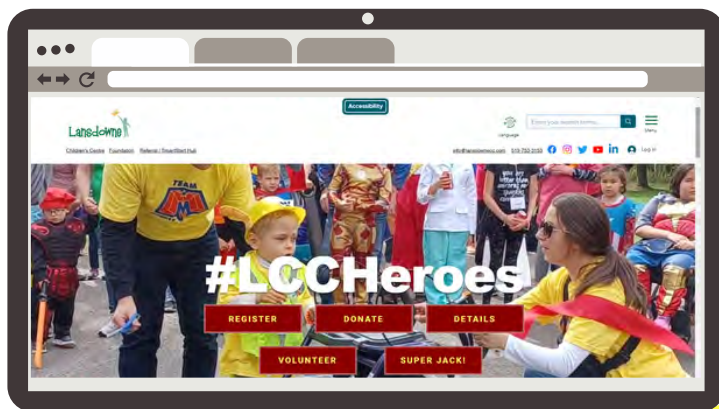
Accessibility

Lansdowne

Language

Enter your search terms...

Menu

Children's Centre Foundation Referral / SmartStart Hub

info@lansdownecc.com 519.753.3153

Log in

TEAM

#LCCHeroes

REGISTER

DONATE

DETAILS

VOLUNTEER

SUPER JACK!